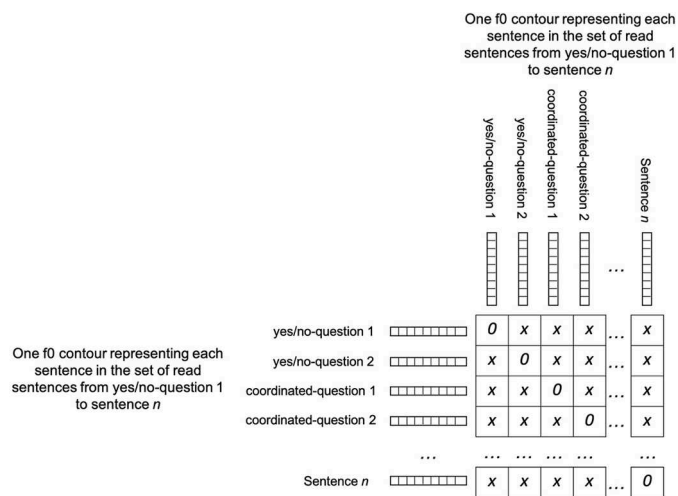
One f0 contour representing each sentence in the set of read sentences from yes/no-question 1 to sentence $n$

yes/no-question 1

yes/no-question 2

coordinated-question 1

coordinated-question 2

...

Sentence $n$

One f0 contour representing each sentence in the set of read sentences from yes/no-question 1 to sentence $n$

| | | | | | | |
|---|---|---|---|---|---|---|
| yes/no-question 1 | 0 | x | x | x | ... | x |
| yes/no-question 2 | x | 0 | x | x | ... | x |
| coordinated-question 1 | x | x | 0 | x | ... | x |
| coordinated-question 2 | x | x | x | 0 | ... | x |
| ... | ... | ... | ... | ... | | ... |
| Sentence $n$ | x | x | x | x | ... | 0 |